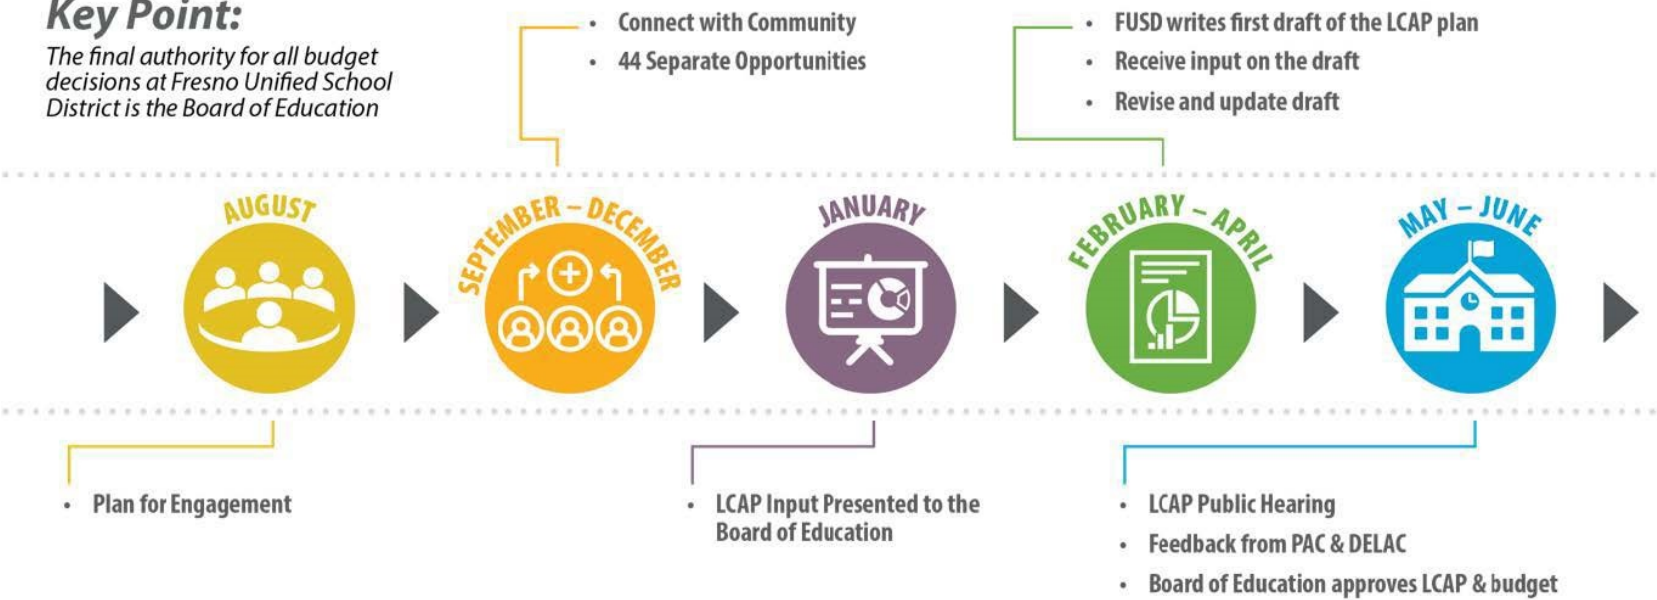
Key Point:

The final authority for all budget decisions at Fresno Unified School District is the Board of Education

• Connect with Community
• 44 Separate Opportunities

• FUSD writes first draft of the LCAP plan
• Receive input on the draft
• Revise and update draft

AUGUST

SEPTEMBER – DECEMBER

JANUARY

FEBRUARY – APRIL

MAY – JUNE

• Plan for Engagement

• LCAP Input Presented to the Board of Education

• LCAP Public Hearing
• Feedback from PAC & DELAC
• Board of Education approves LCAP & budget